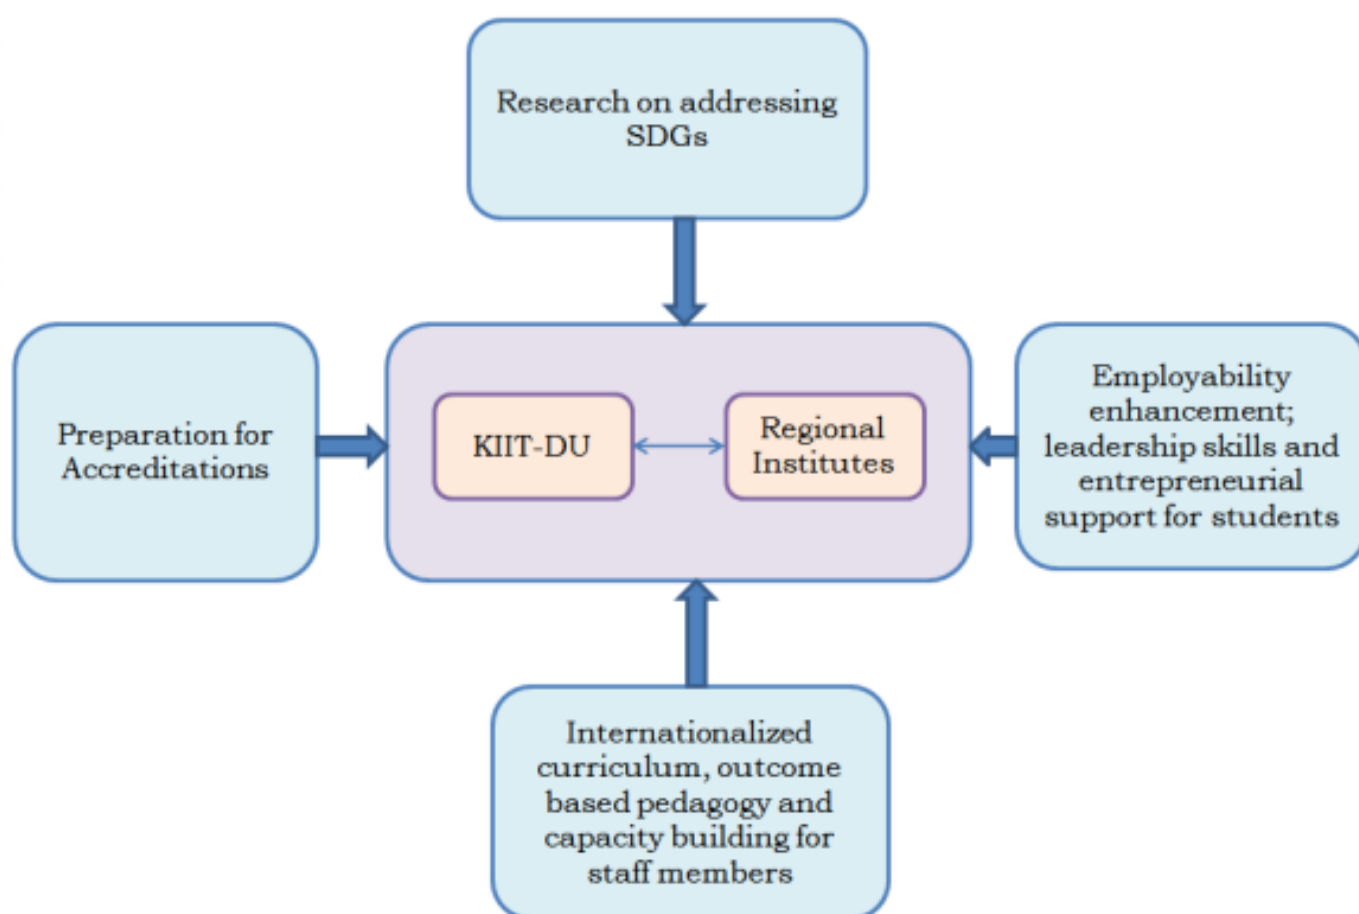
Research on addressing SDGs

Preparation for Accreditations

KIIT-DU

Regional Institutes

Employability enhancement; leadership skills and entrepreneurial support for students

Internationalized curriculum, outcome based pedagogy and capacity building for staff members